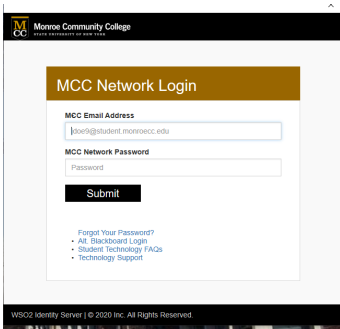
MCC Monroe Community College STATE UNIVERSITY OF NEW YORK

MCC Network Login

MCC Email Address

jdoe9@student.monroecc.edu

MCC Network Password

Password

Submit

Forgot Your Password?
• Alt. Blackboard Login
• Student Technology FAQs
• Technology Support

WSO2 Identity Server | © 2020 Inc. All Rights Reserved.